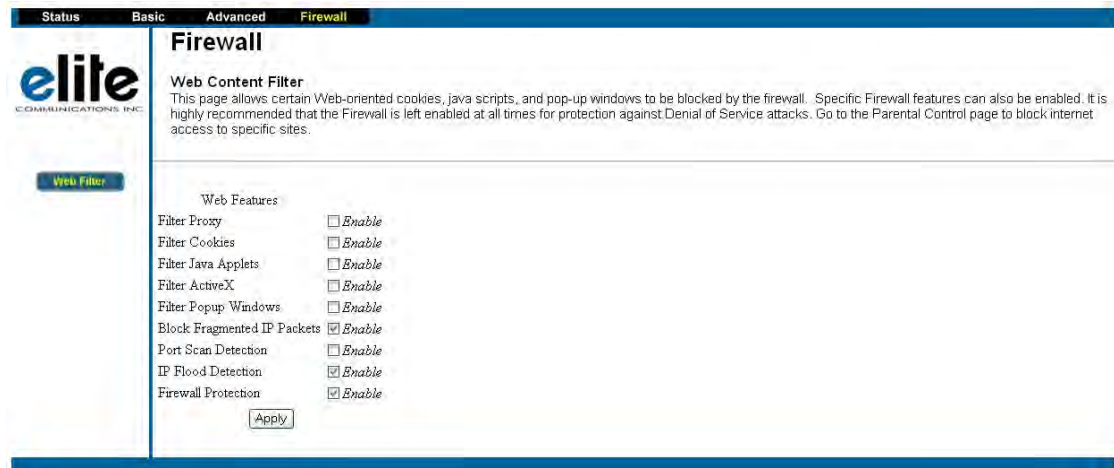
Status Basic Advanced Firewall

elite COMMUNICATIONS INC

Web Filter

Firewall

Web Content Filter

This page allows certain Web-oriented cookies, java scripts, and pop-up windows to be blocked by the firewall. Specific Firewall features can also be enabled. It is highly recommended that the Firewall is left enabled at all times for protection against Denial of Service attacks. Go to the Parental Control page to block internet access to specific sites.

Web Features

| | |
|---|---|
| Filter Proxy | ☐ Enable |
| Filter Cookies | ☐ Enable |
| Filter Java Applets | ☐ Enable |
| Filter ActiveX | ☐ Enable |
| Filter Popup Windows | ☐ Enable |
| Block Fragmented IP Packets | ☑ Enable |
| Port Scan Detection | ☐ Enable |
| IP Flood Detection | ☑ Enable |
| Firewall Protection | ☑ Enable |

Apply